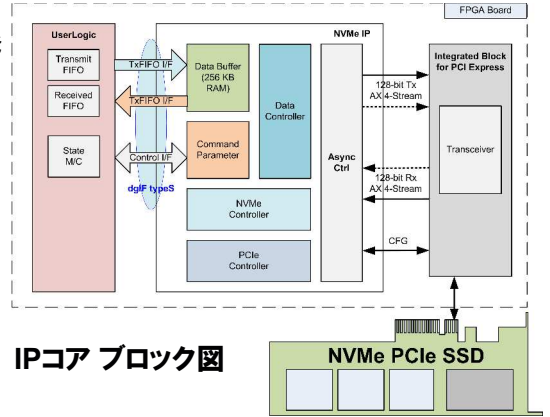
FPGA Board

UserLogic

Transmit FIFO

Received FIFO

State M/C

TxFIFO I/F

TxFIFO I/F

Control I/F

dgIF typeS

NVMe IP

Data Buffer (256 KB RAM)

Command Parameter

Data Controller

NVMe Controller

PCIe Controller

Async Ctrl

128-bit Tx AX 4-Stream

128-bit Rx AX 4-Stream

CFG

Integrated Block for PCI Express

Transceiver

IPコア ブロック図

NVMe PCIe SSD